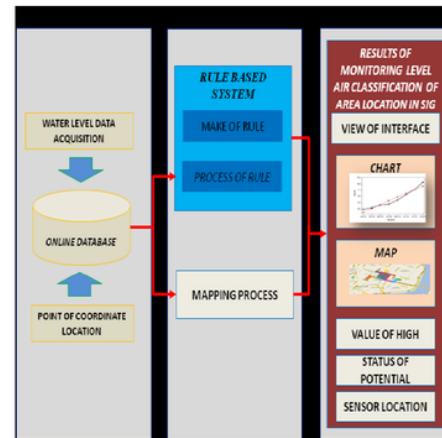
WATER LEVEL DATA ACQUISITION

ONLINE DATABASE

POINT OF COORDINATE LOCATION

RULE BASED SYSTEM

MAKE OF RULE

PROCESS OF RULE

MAPPING PROCESS

RESULTS OF MONITORING LEVEL AIR CLASSIFICATION OF AREA LOCATION IN SIG

VIEW OF INTERFACE

CHART

MAP

VALUE OF HIGH

STATUS OF POTENTIAL

SENSOR LOCATION